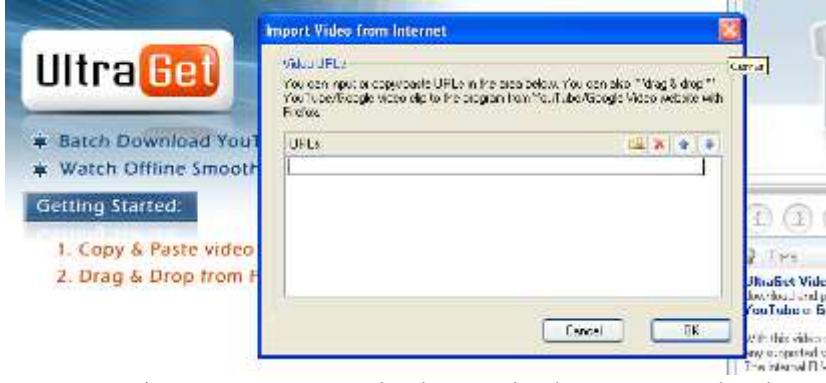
UltraGet

Batch Download YouT
Watch Offline Smooth

Getting Started:

1. Copy & Paste video
2. Drag & Drop from F

Import Video from Internet

Cancel

Video URLs

You can input or copy/paste URLs in the area below. You can also "drag & drop" YouTube/Google Video clip to the program from YouTube/Google Video website with Firefox.

URLs

Cancel OK

UltraGet Vide
download and p
YouTube &

With this video
any supported v
The internal FLV